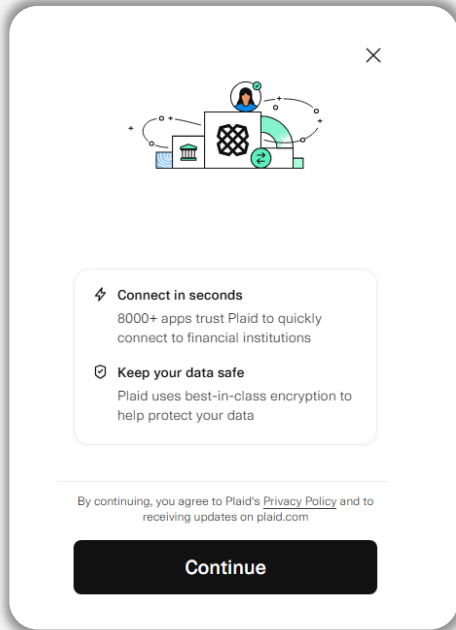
×

Connect in seconds
8000+ apps trust Plaid to quickly connect to financial institutions

Keep your data safe
Plaid uses best-in-class encryption to help protect your data

By continuing, you agree to Plaid's Privacy Policy and to receiving updates on plaid.com

Continue